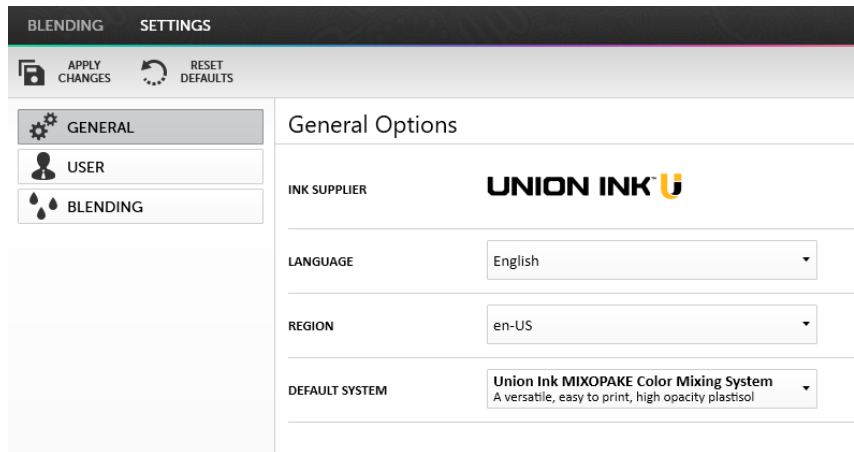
BLENDING SETTINGS

APPLY CHANGES

RESET DEFAULTS

GENERAL

USER

BLENDING

General Options

INK SUPPLIER

UNION INK™ U

LANGUAGE

English

REGION

en-US

DEFAULT SYSTEM

Union Ink MIXOPAKE Color Mixing System
A versatile, easy to print, high opacity plastisol